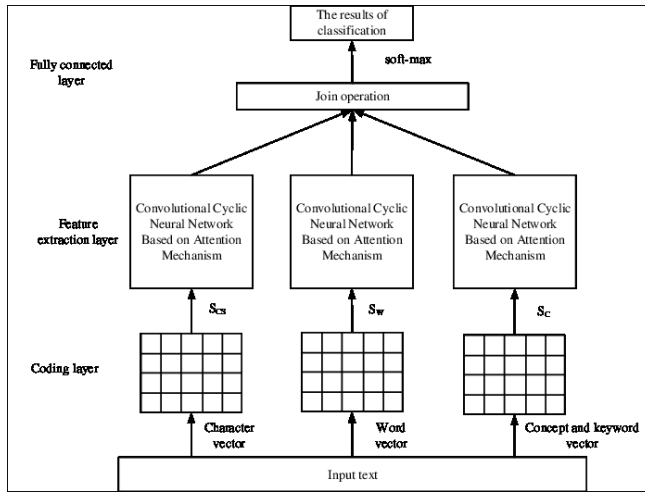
The results of classification

Fully connected layer

soft-max

Join operation

Feature extraction layer

Convolutional Cyclic Neural Network Based on Attention Mechanism

Convolutional Cyclic Neural Network Based on Attention Mechanism

Convolutional Cyclic Neural Network Based on Attention Mechanism

$S_{CS}$

$S_W$

$S_C$

Coding layer

Character vector

Word vector

Concept and keyword vector

Input text